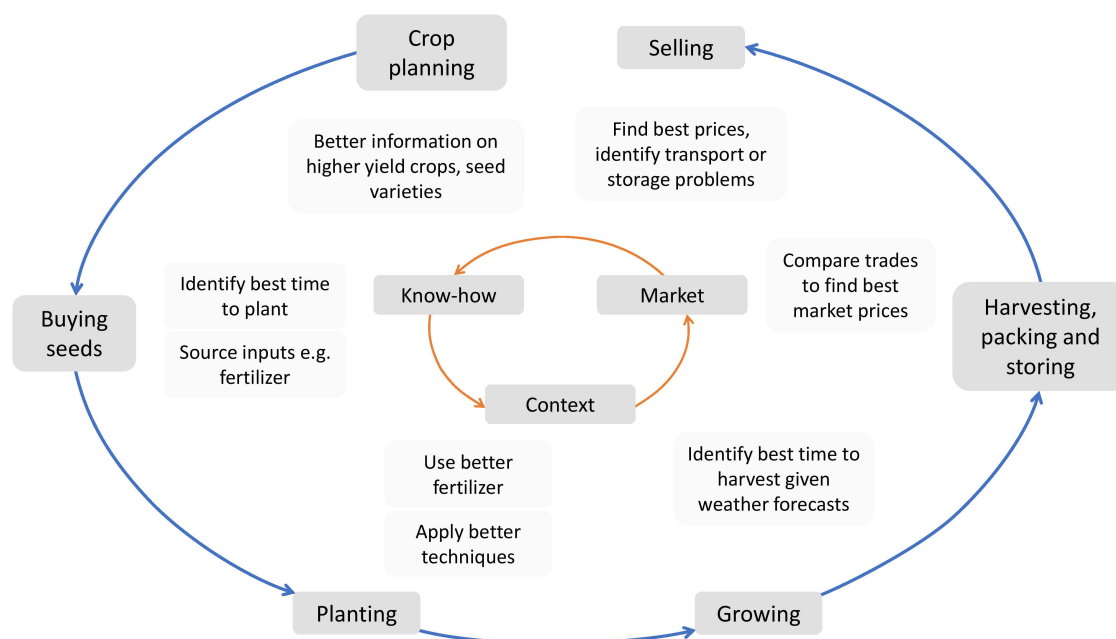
Crop planning

Selling

Better information on higher yield crops, seed varieties

Find best prices, identify transport or storage problems

Compare trades to find best market prices

Identify best time to plant

Know-how

Market

Buying seeds

Harvesting, packing and storing

Source inputs e.g. fertilizer

Context

Use better fertilizer

Identify best time to harvest given weather forecasts

Apply better techniques

Planting

Growing